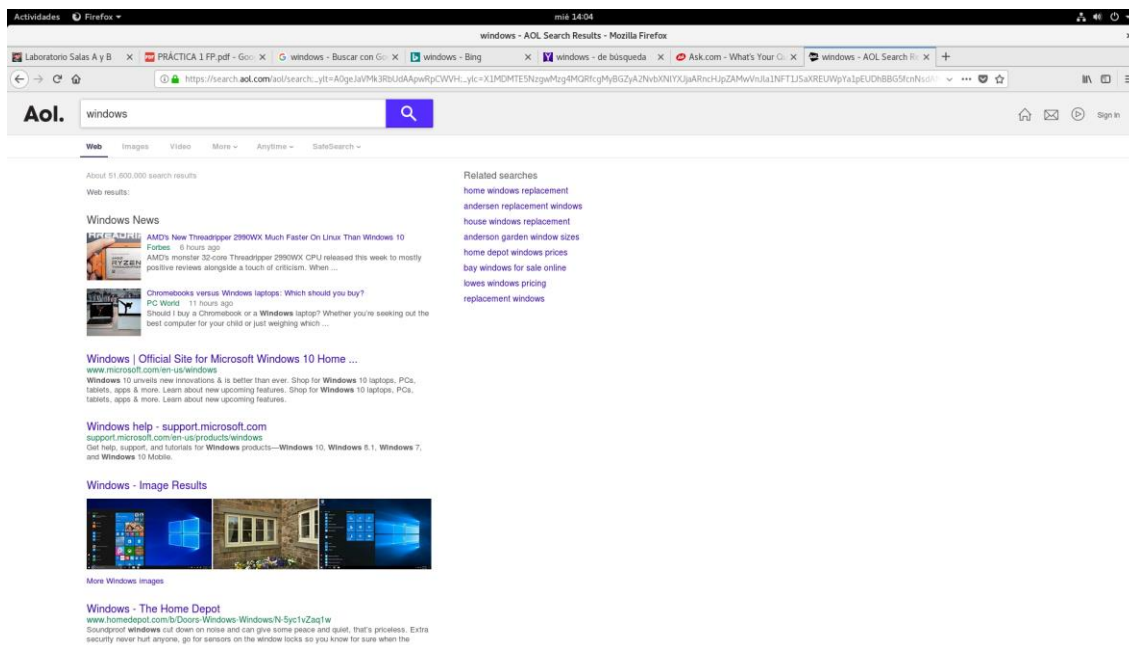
Actividades Firefox ▾
mié 14:04
windows - AOL Search Results - Mozilla Firefox

Laboratorio Salas A y B × PRÁCTICA 1 FP.pdf - Goo × G windows - Buscar con Go × windows - Bing × windows - de búsqueda × Ask.com - What's Your Q × windows - AOL Search R × +

https://search.aol.com/aol/search;_ylt=A0geJaVMk3RbUdAApwRpCWVH;_ylc=X1MDMTE5NzgwMzg4MQRfcgMyBGZyA2NvbXNlYXJjaARncHJpZAMwVnJla1NFT1JSaXREUWpYa1pEUDhBBG5fcnNsdA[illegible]

Aol.
windows
Sign In

Web Images Video More ▾ Anytime ▾ SafeSearch ▾

About 51,600,000 search results
Web results:

Windows News

AMD's New Threadripper 2990WX Much Faster On Linux Than Windows 10
Forbes 6 hours ago
AMD's monster 32-core Threadripper 2990WX CPU released this week to mostly positive reviews alongside a touch of criticism. When ...

Chromebooks versus Windows laptops: Which should you buy?
PC World 11 hours ago
Should I buy a Chromebook or a Windows laptop? Whether you're seeking out the best computer for your child or just weighing which ...

Windows | Official Site for Microsoft Windows 10 Home ...
www.microsoft.com/en-us/windows
Windows 10 unveils new innovations & is better than ever. Shop for Windows 10 laptops, PCs, tablets, apps & more. Learn about new upcoming features. Shop for Windows 10 laptops, PCs, tablets, apps & more. Learn about new upcoming features.

Windows help - support.microsoft.com
support.microsoft.com/en-us/products/windows
Get help, support, and tutorials for Windows products—Windows 10, Windows 8.1, Windows 7, and Windows 10 Mobile.

Windows - Image Results

More Windows images

Windows - The Home Depot
www.homedepot.com/b/Doors-Windows-Windows/N-5yc1vZaq1w
Soundproof windows cut down on noise and can give some peace and quiet, that's priceless. Extra security never hurt anyone, go for sensors on the window locks so you know for sure when the

Related searches
home windows replacement
andersen replacement windows
house windows replacement
anderson garden window sizes
home depot windows prices
bay windows for sale online
lowes windows pricing
replacement windows